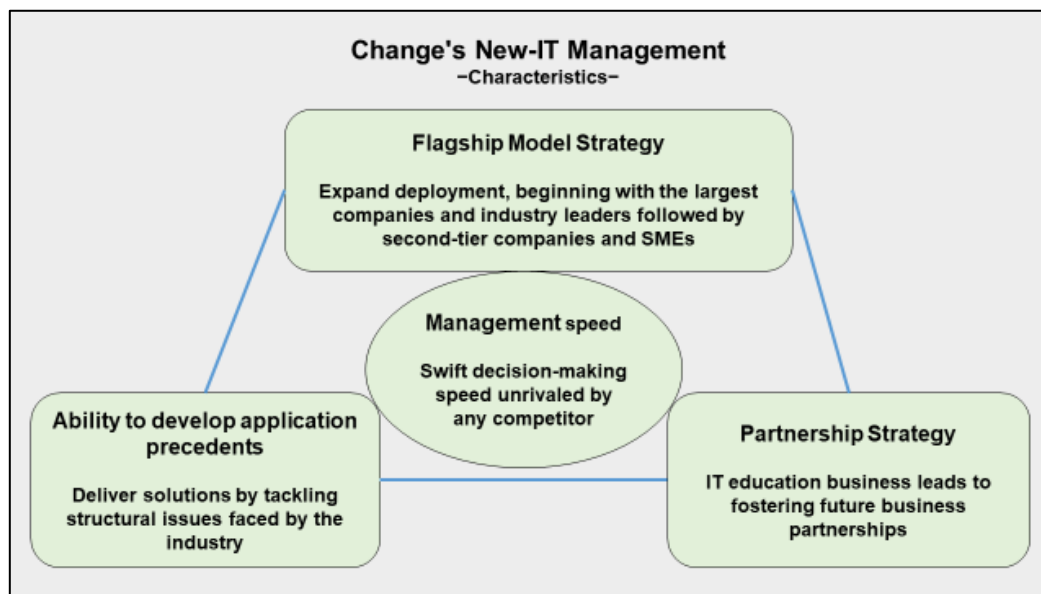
Change's New-IT Management
−Characteristics−

Flagship Model Strategy

Expand deployment, beginning with the largest companies and industry leaders followed by second-tier companies and SMEs

Management speed

Swift decision-making speed unrivaled by any competitor

Ability to develop application precedents

Deliver solutions by tackling structural issues faced by the industry

Partnership Strategy

IT education business leads to fostering future business partnerships